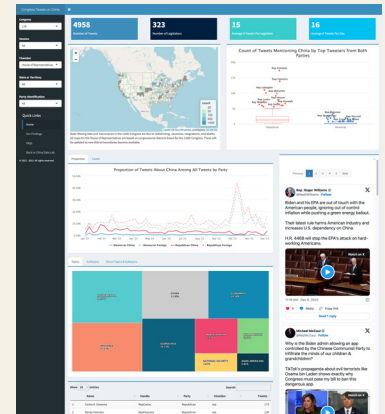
Congress Tweets on China

Congress

Session

Chamber

State or Territory

Party Identification

Quick Links

4958
Number of Tweets

323
Number of Legislators

15
Average # Tweets Per Legislator

16
Average # Tweets Per Day

Count of Tweets Mentioning China by Top Tweeters from Both Parties

Proportion of Tweets About China Among All Tweets by Party

Rep. Roger Williams
Follow

Biden and his EPA are out of touch with the American people, ignoring out of control inflation while pushing a green energy bailout.

Their latest rule harms American industry and increases U.S. dependency on China.

H.R. 4468 will stop the EPA's attack on hard-working Americans.

Michael McCaul
Follow

Why is the Biden admin allowing an app controlled by the Chinese Communist Party to infiltrate the minds of our children & grandchildren?

TikTok's propaganda about evil terrorists like Osama bin Laden shows exactly why Congress must pass my bill to ban this dangerous app.

NATIONAL SECURITY

Show 10 entries

| Name | Handle | Party | Chamber | Tweets |
|---|---|---|---|---|
| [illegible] | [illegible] | Republican | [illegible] | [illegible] |
| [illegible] | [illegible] | Republican | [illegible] | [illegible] |